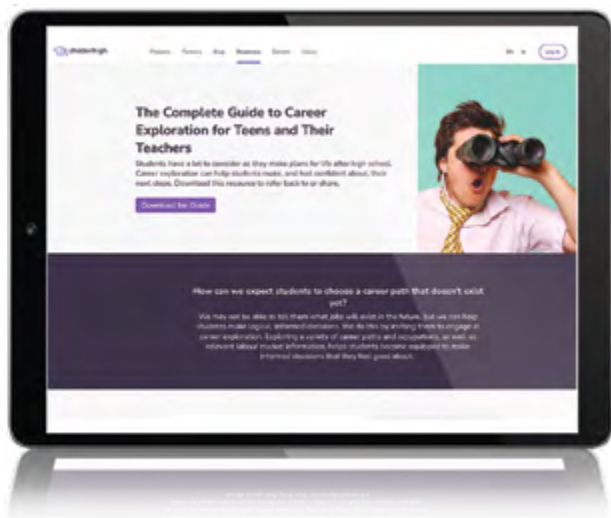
shadowhigh Platform Partners Blog Resources Careers About

EN Log In

The Complete Guide to Career Exploration for Teens and Their Teachers

Students have a lot to consider as they make plans for life after high school. Career exploration can help students make, and feel confident about, their next steps. Download this resource to refer back to or share.

Download the Guide

How can we expect students to choose a career path that doesn't exist yet?

We may not be able to tell them what jobs will exist in the future, but we can help students make logical, informed decisions. We do this by inviting them to engage in career exploration. Exploring a variety of career paths and occupations, as well as relevant labour market information, helps students become equipped to make informed decisions that they feel good about.